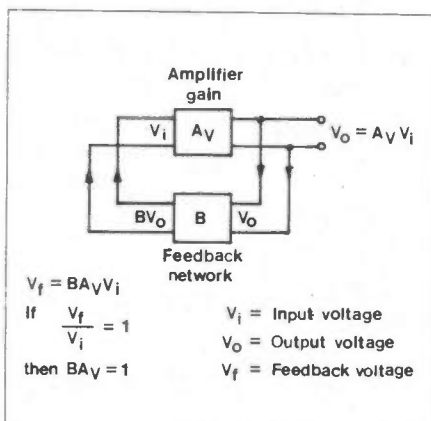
Amplifier gain

$V_i$

$A_V$

$V_o = A_V V_i$

$BV_o$

B

$V_o$

Feedback network

$V_f = BA_V V_i$

If $\frac{V_f}{V_i} = 1$

then $BA_V = 1$

$V_i$ = Input voltage

$V_o$ = Output voltage

$V_f$ = Feedback voltage